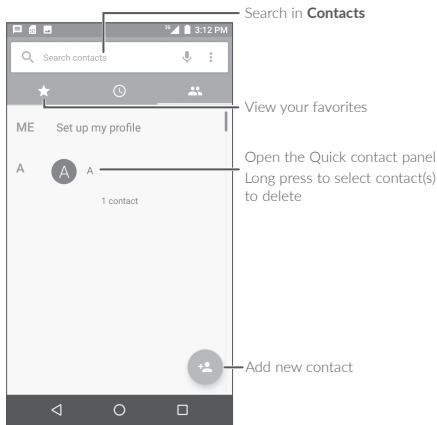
3:12 PM

Search contacts

Search in **Contacts**

View your favorites

ME Set up my profile

A

A A

1 contact

Open the Quick contact panel

Long press to select contact(s) to delete

Add new contact